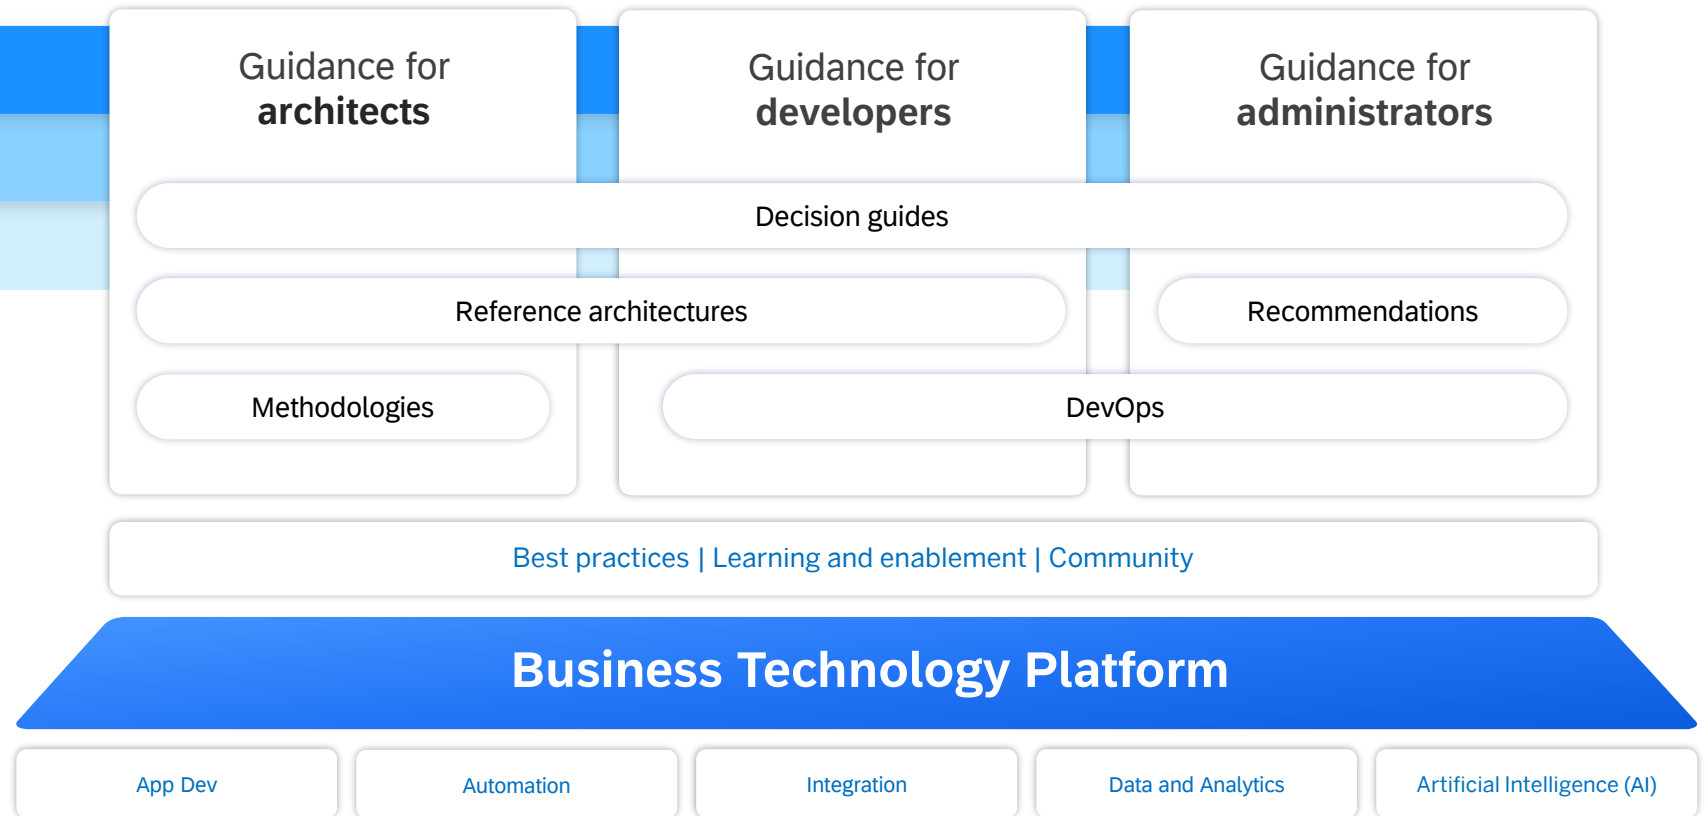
Guidance for **architects**

Guidance for **developers**

Guidance for **administrators**

Decision guides

Reference architectures

Recommendations

Methodologies

DevOps

Best practices | Learning and enablement | Community

Business Technology Platform

App Dev

Automation

Integration

Data and Analytics

Artificial Intelligence (AI)